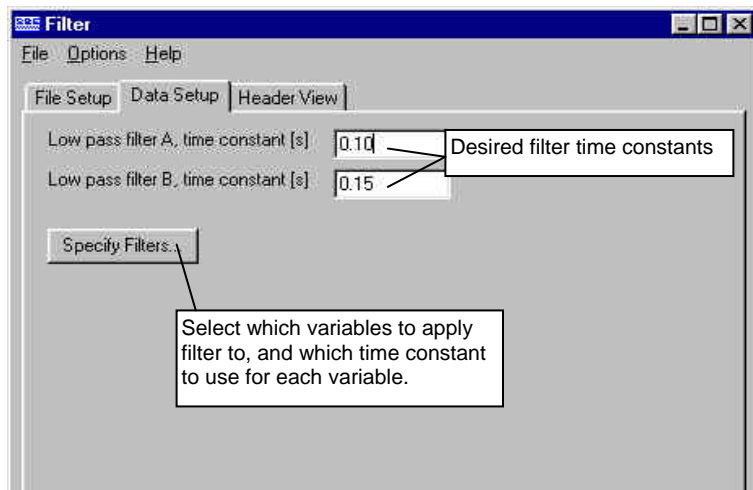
Filter

File Options Help

File Setup | Data Setup | Header View

Low pass filter A, time constant [s] 0.10

Low pass filter B, time constant [s] 0.15

Desired filter time constants

Specify Filters...

Select which variables to apply filter to, and which time constant to use for each variable.